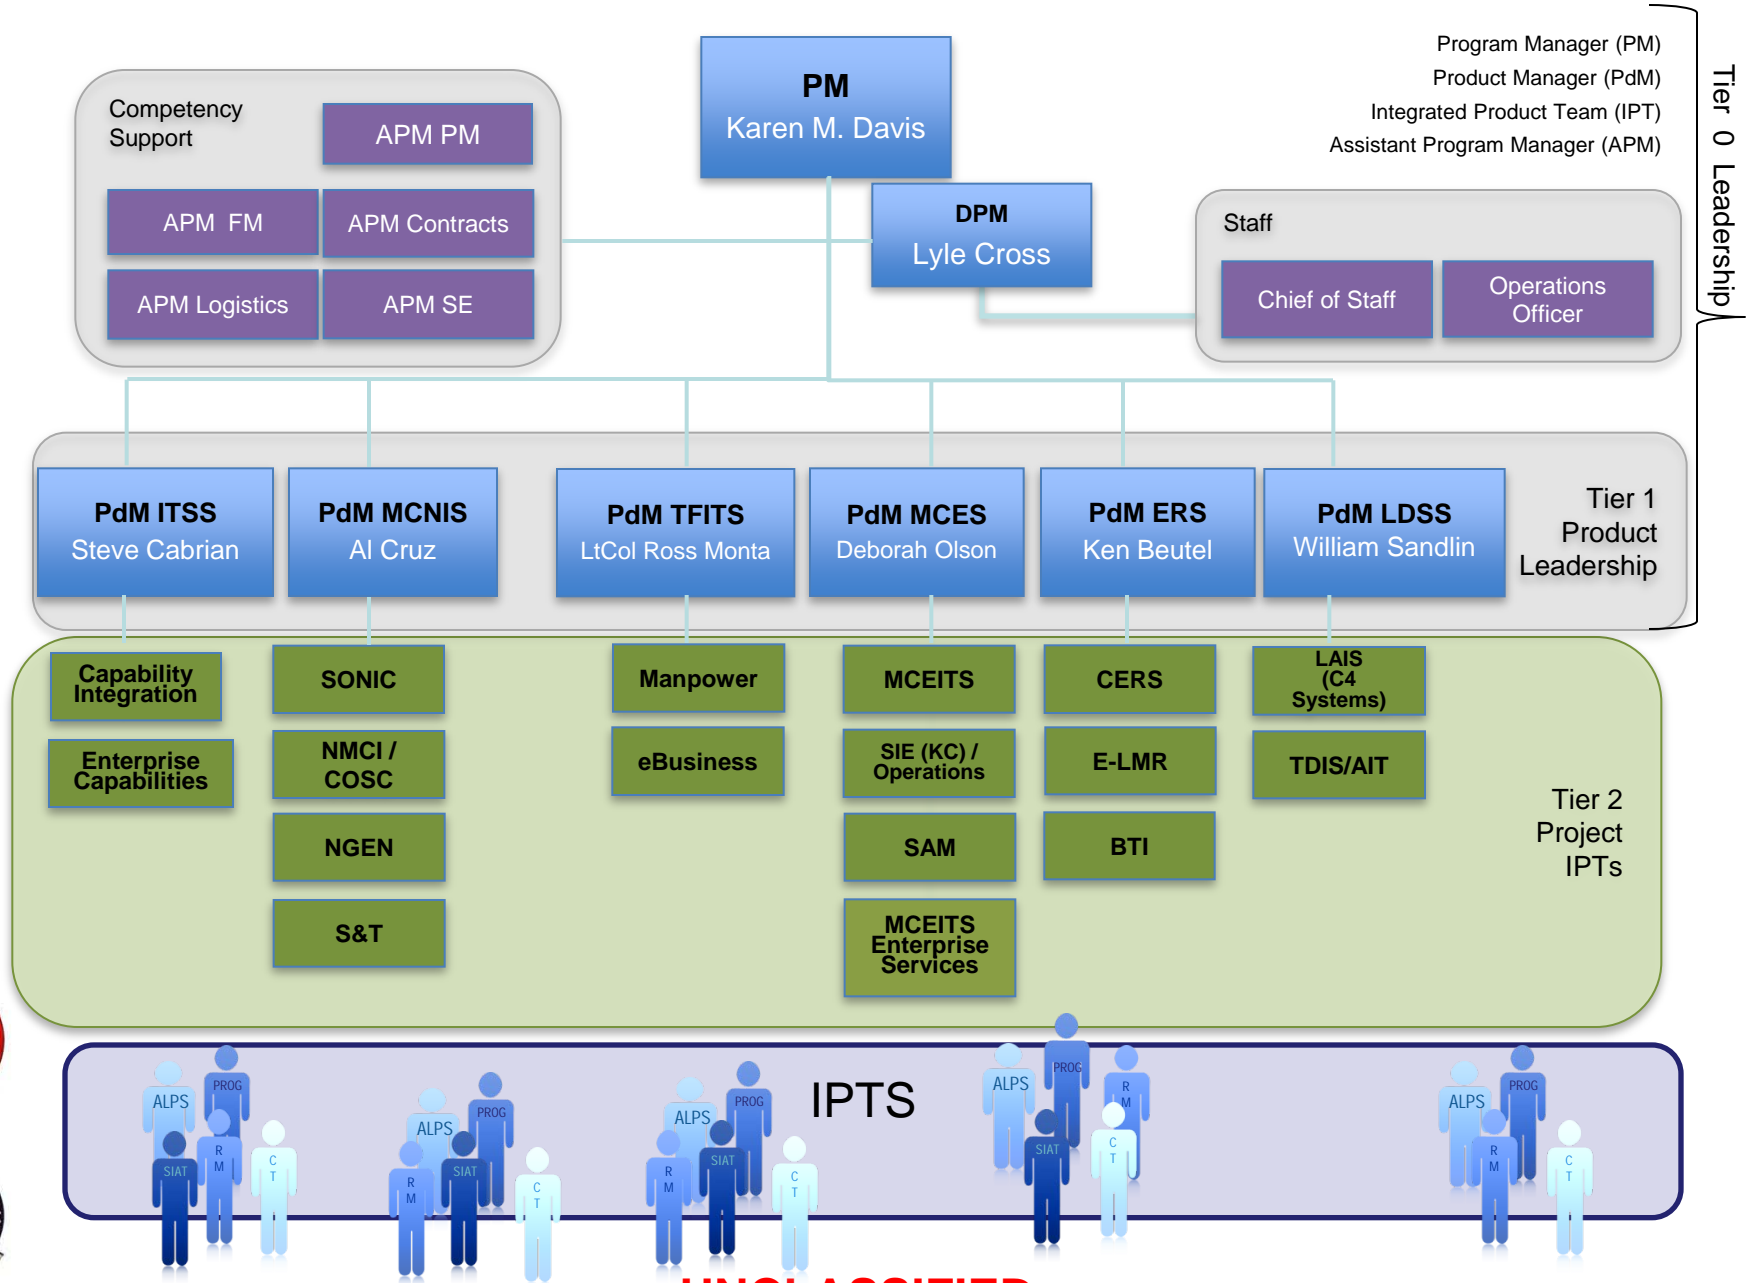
PM
Karen M. Davis

DPM
Lyle Cross

Program Manager (PM)
Product Manager (PdM)
Integrated Product Team (IPT)
Assistant Program Manager (APM)

Tier 0 Leadership

Competency Support

APM PM

APM FM

APM Contracts

APM Logistics

APM SE

Staff

Chief of Staff

Operations Officer

PdM ITSS
Steve Cabrian

PdM MCNIS
Al Cruz

PdM TFITS
LtCol Ross Monta

PdM MCES
Deborah Olson

PdM ERS
Ken Beutel

PdM LDSS
William Sandlin

Tier 1 Product Leadership

Capability Integration

Enterprise Capabilities

SONIC

NMCI / COSC

NGEN

S&T

Manpower

eBusiness

MCEITS

SIE (KC) / Operations

SAM

MCEITS Enterprise Services

CERS

E-LMR

BTI

LAIS (C4 Systems)

TDIS/AIT

Tier 2 Project IPTs

IPTS

ALPS PROG SIAT R M C T

ALPS PROG SIAT R M C T

ALPS PROG SIAT R M C T

ALPS PROG SIAT R M C T

ALPS PROG R M C T

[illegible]